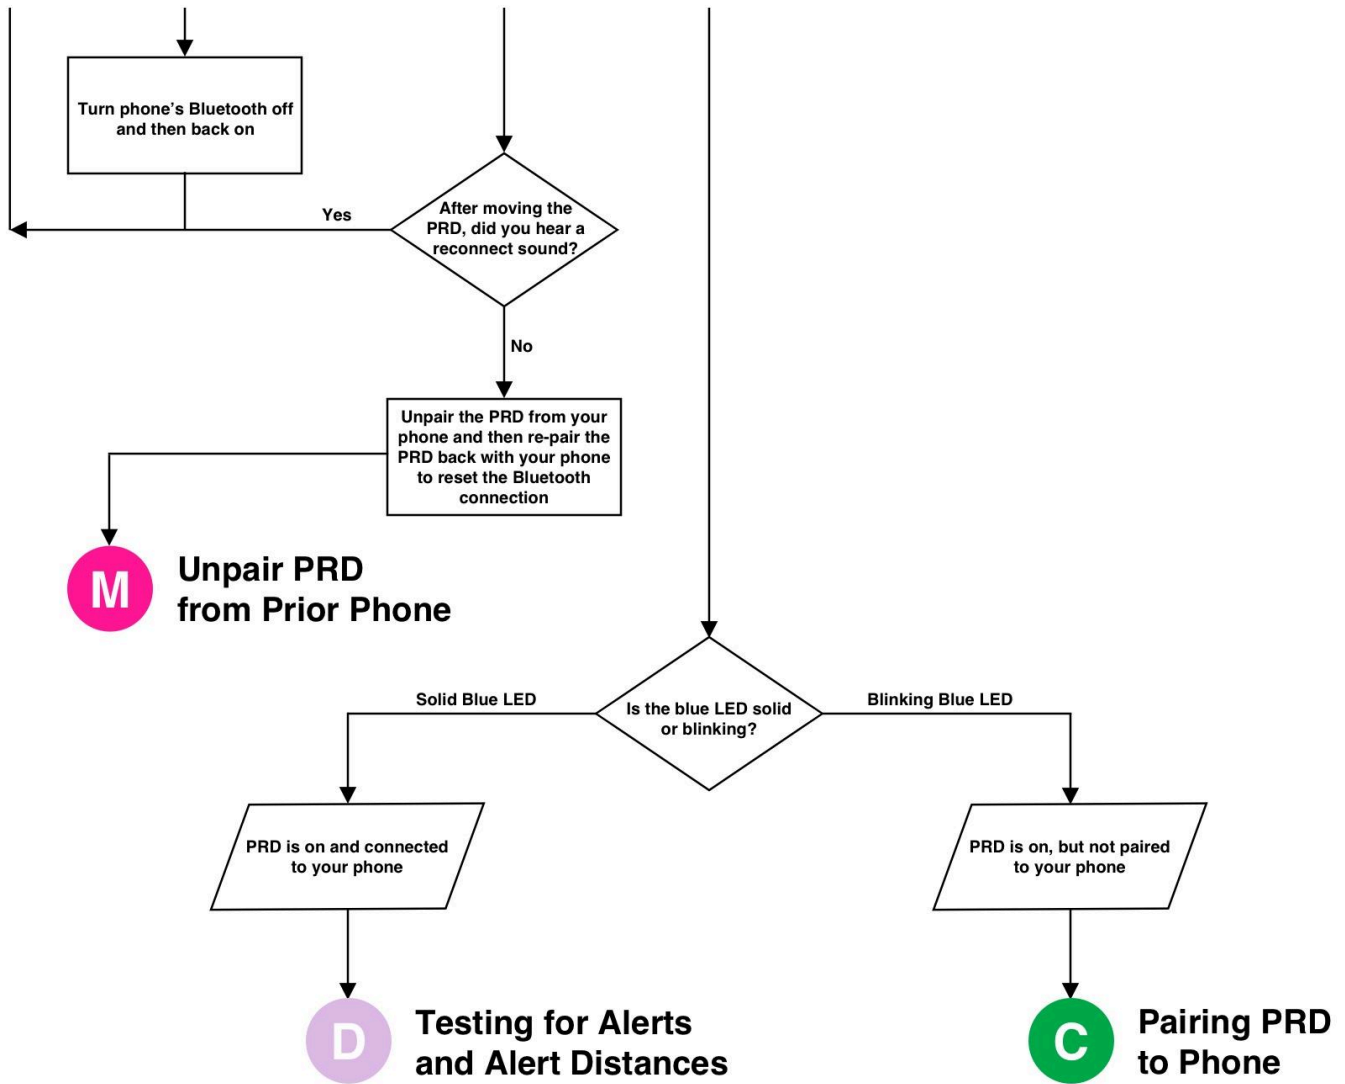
Turn phone's Bluetooth off and then back on

Yes

After moving the PRD, did you hear a reconnect sound?

No

Unpair the PRD from your phone and then re-pair the PRD back with your phone to reset the Bluetooth connection

M

Unpair PRD from Prior Phone

Solid Blue LED

Is the blue LED solid or blinking?

Blinking Blue LED

PRD is on and connected to your phone

PRD is on, but not paired to your phone

D

Testing for Alerts and Alert Distances

C

Pairing PRD to Phone